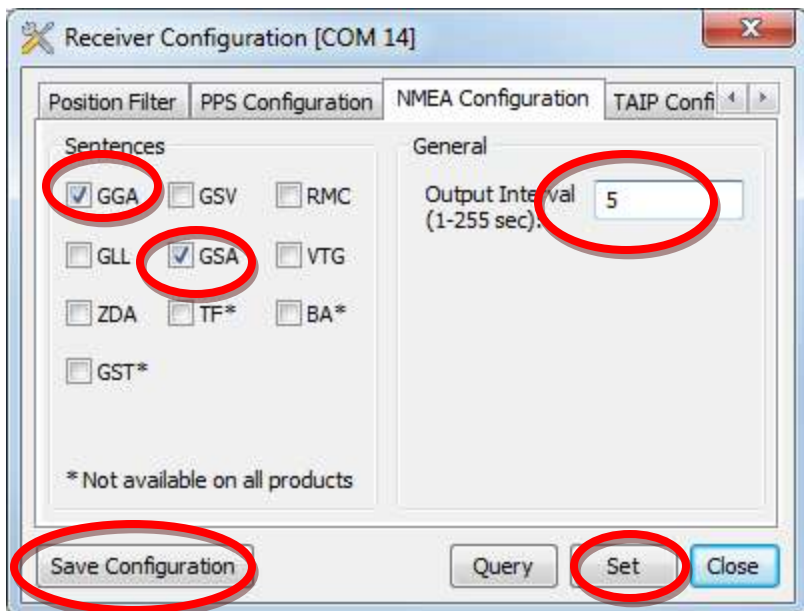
Receiver Configuration [COM 14]

Position Filter | PPS Configuration | NMEA Configuration | TAIP Confi

Sentences

GGA GSV RMC
GLL GSA VTG
ZDA TF* BA*
GST*

* Not available on all products

General

Output Interval (1-255 sec): 5

Save Configuration

Query Set Close